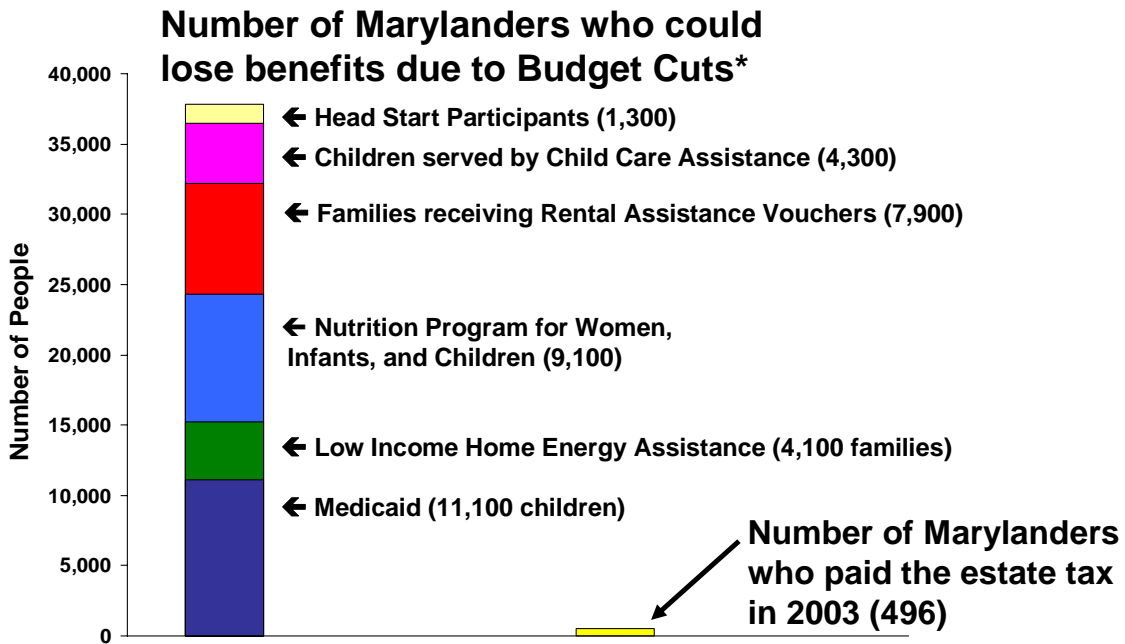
Number of Marylanders who could lose benefits due to Budget Cuts*

40,000
35,000
30,000
25,000
20,000
15,000
10,000
5,000
0

Number of People

← Head Start Participants (1,300)

← Children served by Child Care Assistance (4,300)

← Families receiving Rental Assistance Vouchers (7,900)

← Nutrition Program for Women, Infants, and Children (9,100)

← Low Income Home Energy Assistance (4,100 families)

← Medicaid (11,100 children)

Number of Marylanders who paid the estate tax in 2003 (496)